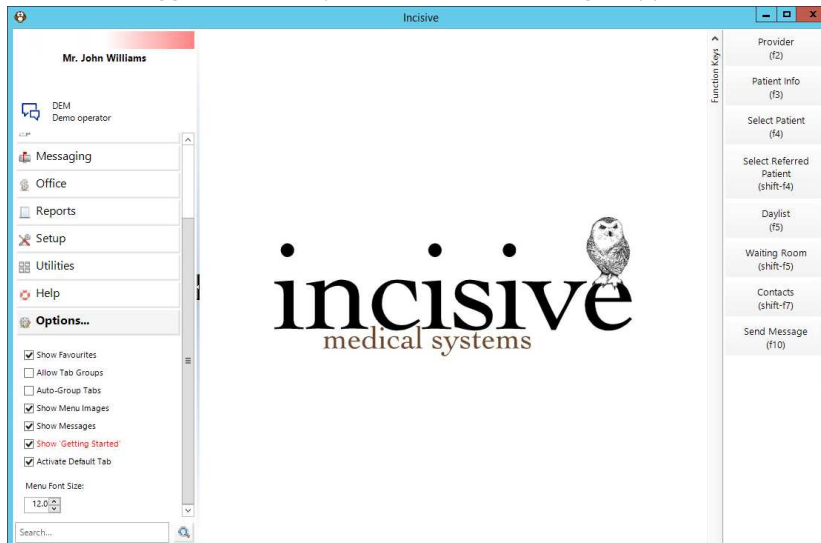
Incisive

Mr. John Williams

DEM
Demo operator

Messaging
Office
Reports
Setup
Utilities
Help
Options...

Show Favourites
Allow Tab Groups
Auto-Group Tabs
Show Menu Images
Show Messages
Show 'Getting Started'
Activate Default Tab

Menu Font Size:
12.0

Search...

incisive
medical systems

Function Keys

Provider
(f2)

Patient Info
(f3)

Select Patient
(f4)

Select Referred Patient
(shift-f4)

Daylist
(f5)

Waiting Room
(shift-f5)

Contacts
(shift-f7)

Send Message
(f10)